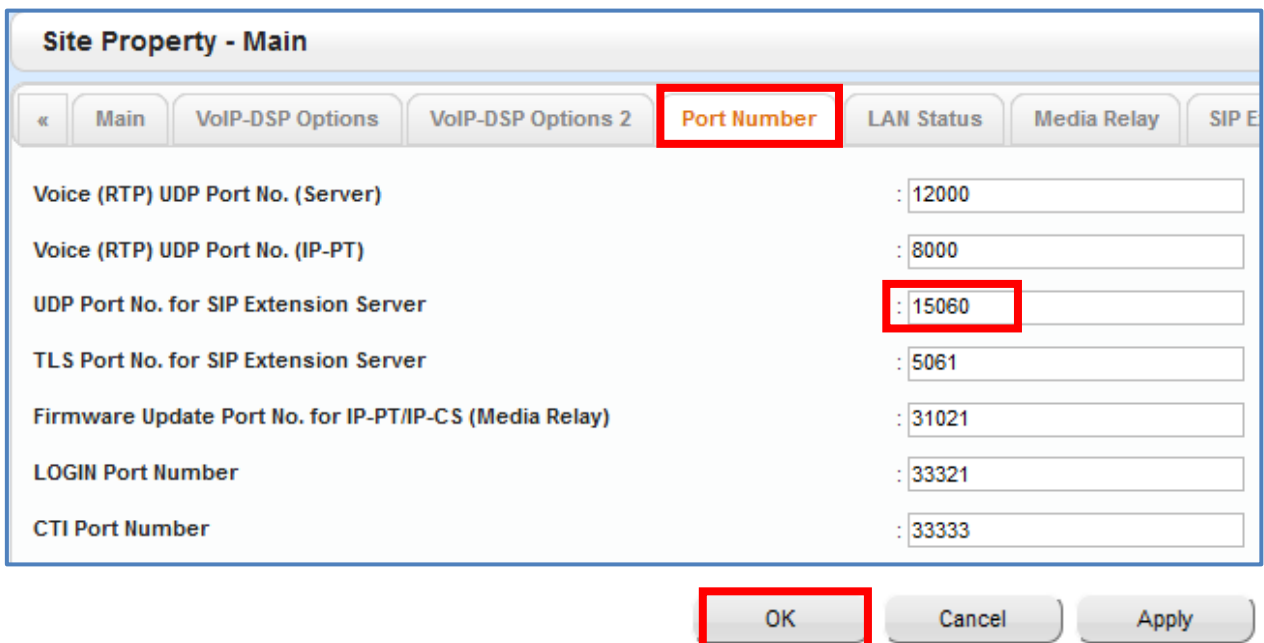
Site Property - Main

« | Main | VoIP-DSP Options | VoIP-DSP Options 2 | Port Number | LAN Status | Media Relay | SIP E

Voice (RTP) UDP Port No. (Server) : 12000

Voice (RTP) UDP Port No. (IP-PT) : 8000

UDP Port No. for SIP Extension Server : 15060

TLS Port No. for SIP Extension Server : 5061

Firmware Update Port No. for IP-PT/IP-CS (Media Relay) : 31021

LOGIN Port Number : 33321

CTI Port Number : 33333

OK | Cancel | Apply